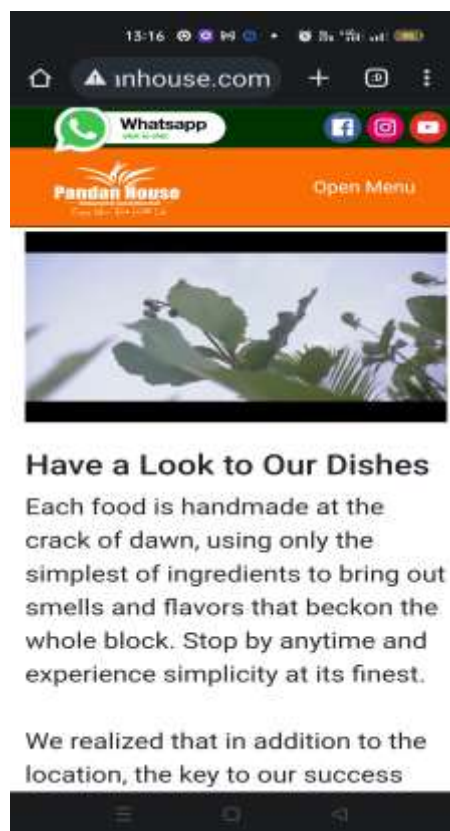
13:16

ınhouse.com

Whatsapp

Pandan House

Open Menu

Have a Look to Our Dishes

Each food is handmade at the crack of dawn, using only the simplest of ingredients to bring out smells and flavors that beckon the whole block. Stop by anytime and experience simplicity at its finest.

We realized that in addition to the location, the key to our success